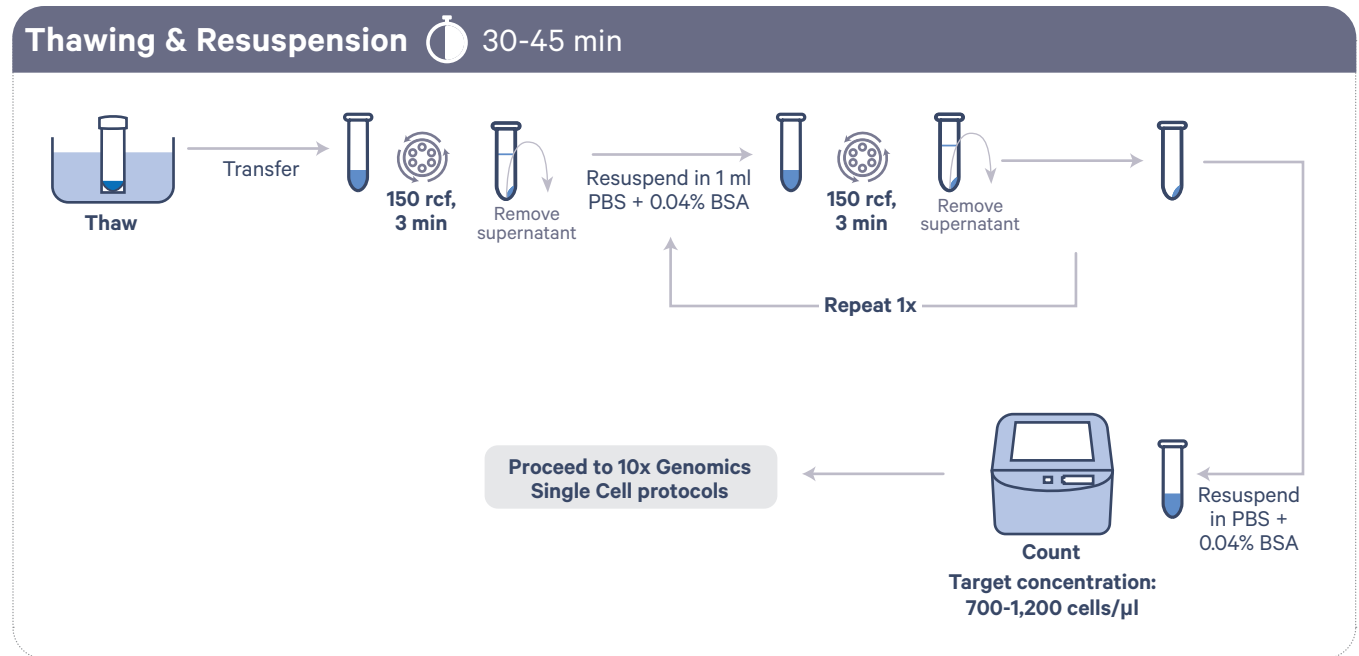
Thawing & Resuspension 30-45 min

Thaw

Transfer

150 rcf, 3 min

Remove supernatant

Resuspend in 1 ml PBS + 0.04% BSA

150 rcf, 3 min

Remove supernatant

Repeat 1x

Resuspend in PBS + 0.04% BSA

Count

Target concentration: 700-1,200 cells/µl

Proceed to 10x Genomics Single Cell protocols